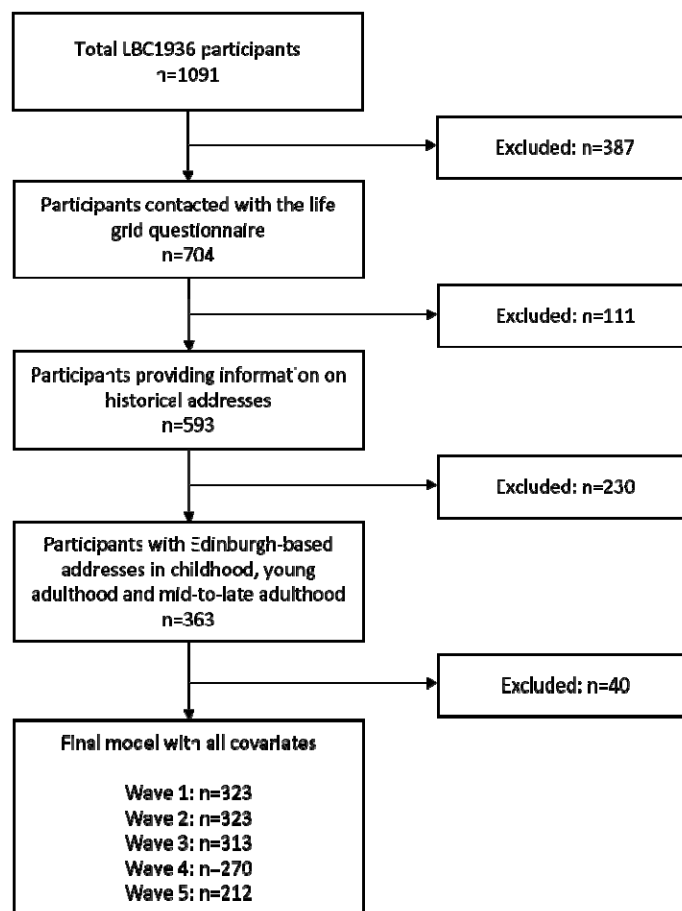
Total LBC1936 participants
n=1091

Excluded: n=387

Participants contacted with the life grid questionnaire
n=704

Excluded: n=111

Participants providing information on historical addresses
n=593

Excluded: n=230

Participants with Edinburgh-based addresses in childhood, young adulthood and mid-to-late adulthood
n=363

Excluded: n=40

Final model with all covariates

Wave 1: n=323
Wave 2: n=323
Wave 3: n=313
Wave 4: n=270
Wave 5: n=212